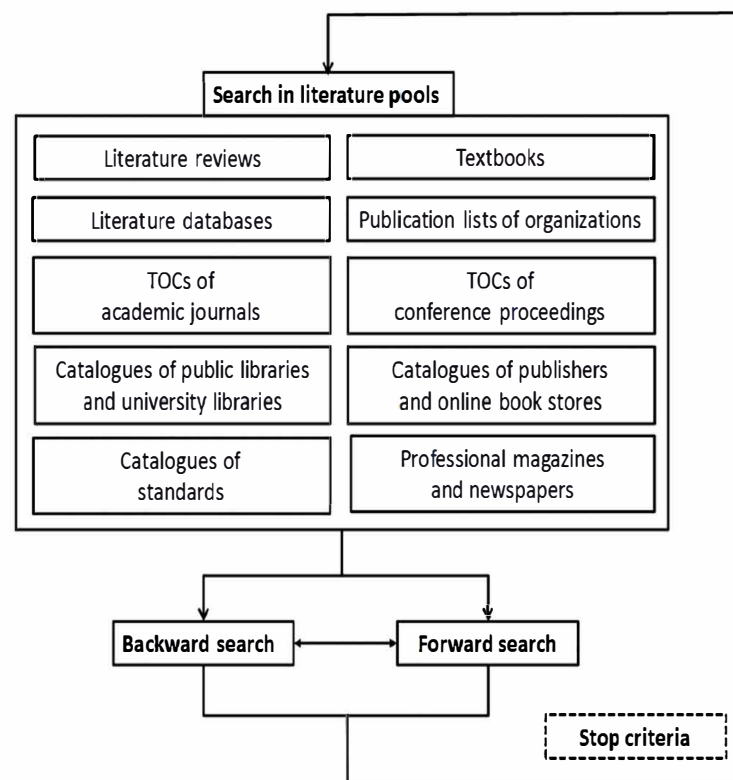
Search in literature pools

Literature reviews

Textbooks

Literature databases

Publication lists of organizations

TOCs of academic journals

TOCs of conference proceedings

Catalogues of public libraries and university libraries

Catalogues of publishers and online book stores

Catalogues of standards

Professional magazines and newspapers

Backward search

Forward search

Stop criteria